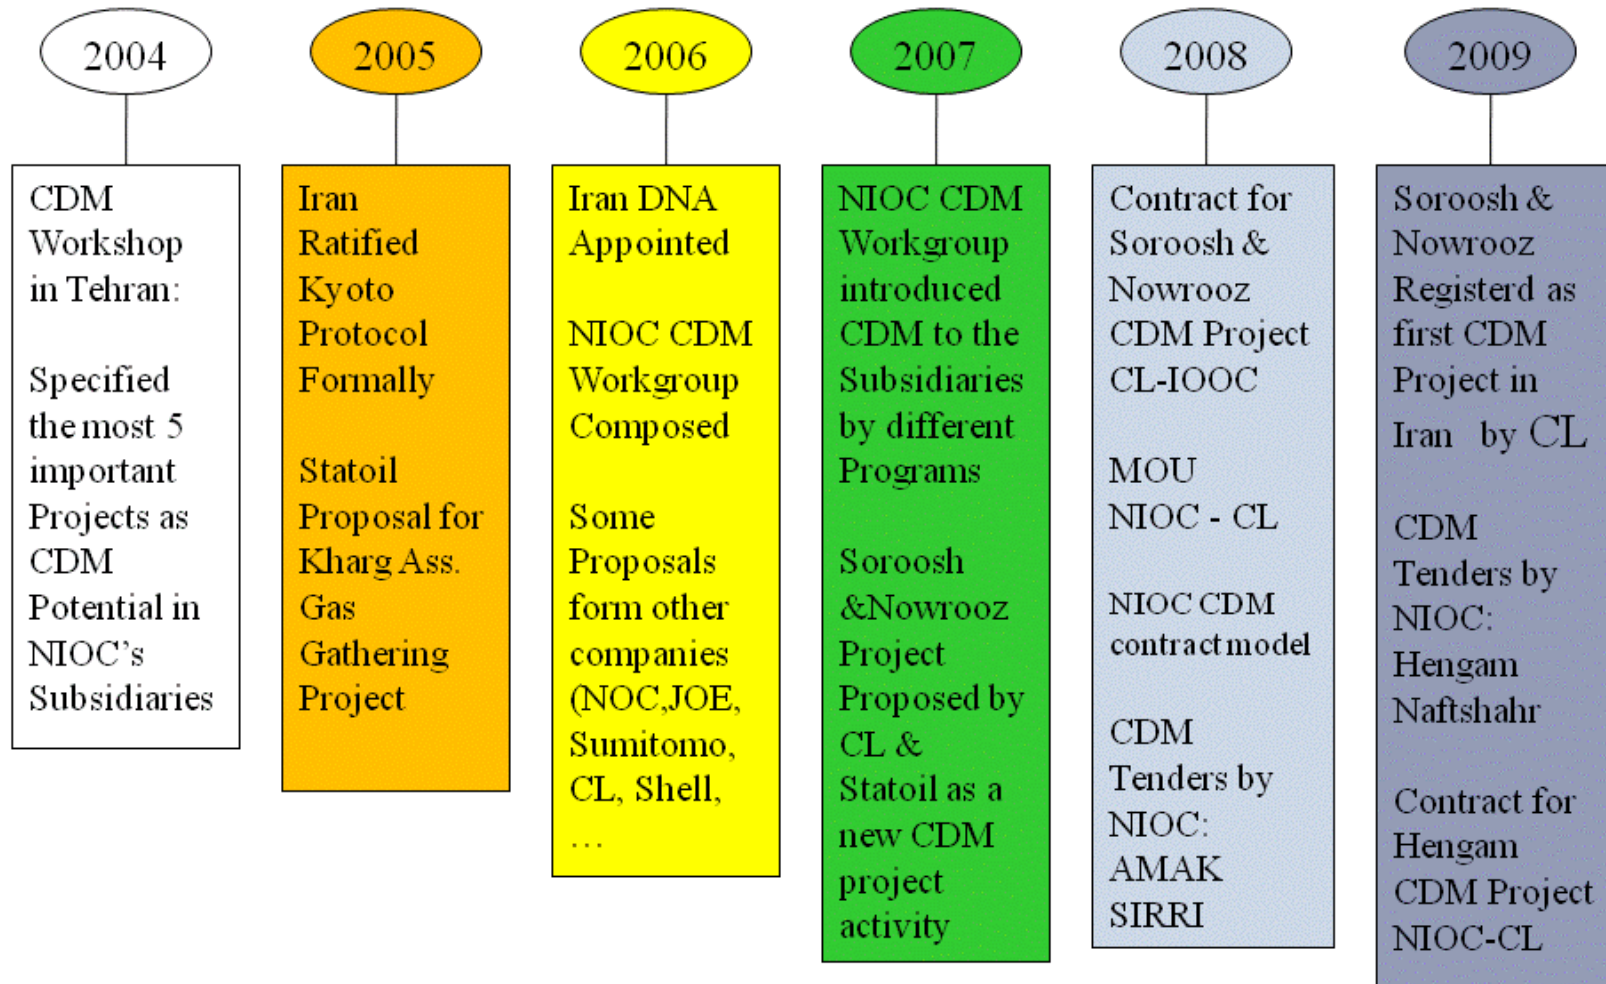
2004

CDM Workshop in Tehran:

Specified the most 5 important Projects as CDM Potential in NIOC's Subsidiaries

2005

Iran Ratified Kyoto Protocol Formally

Statoil Proposal for Kharg Ass. Gas Gathering Project

2006

Iran DNA Appointed

NIOC CDM Workgroup Composed

Some Proposals form other companies (NOC,JOE, Sumitomo, CL, Shell, …

2007

NIOC CDM Workgroup introduced CDM to the Subsidiaries by different Programs

Soroosh &Nowrooz Project Proposed by CL & Statoil as a new CDM project activity

2008

Contract for Soroosh & Nowrooz CDM Project CL-IOOC

MOU NIOC - CL

NIOC CDM contract model

CDM Tenders by NIOC: AMAK SIRRI

2009

Soroosh & Nowrooz Registerd as first CDM Project in Iran by CL

CDM Tenders by NIOC: Hengam Naftshahr

Contract for Hengam CDM Project NIOC-CL